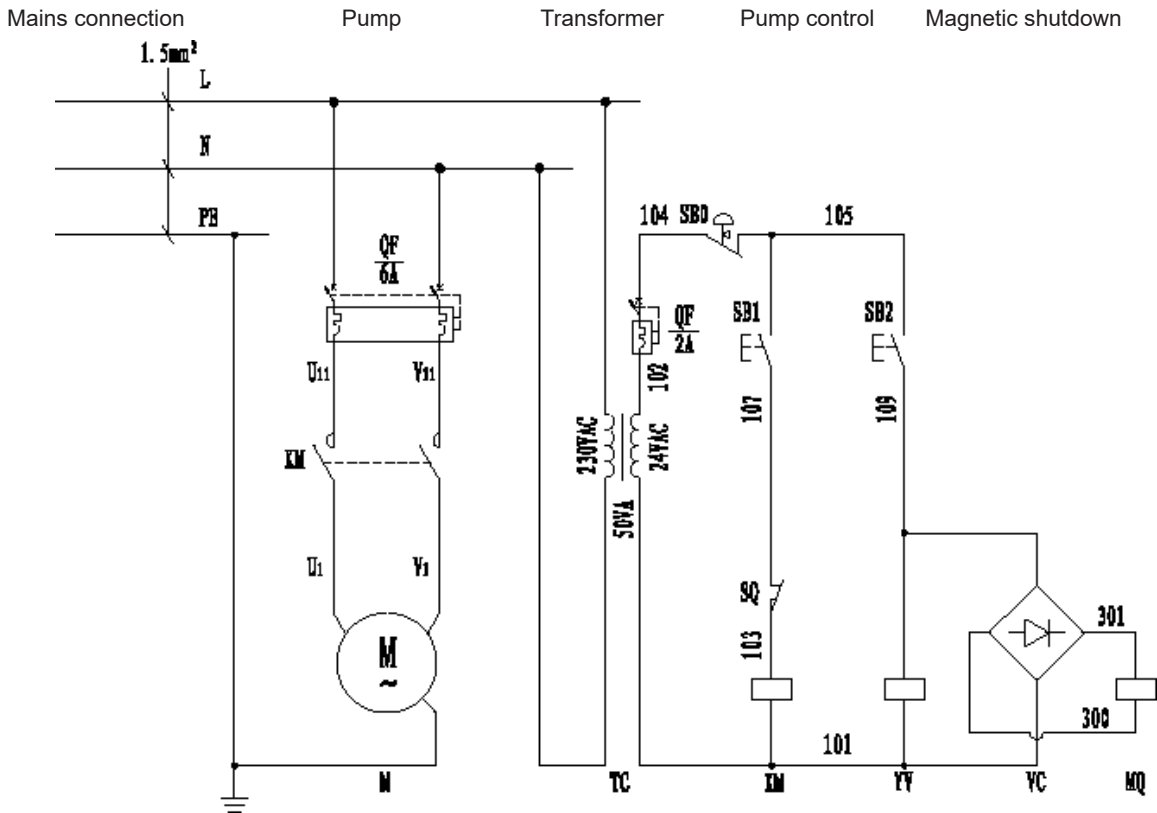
Mains connection Pump Transformer Pump control Magnetic shutdown

$1.5mm^2$

L

N

PE

QF
6A

U11 V11

KM

U1 V1

M
~

M

230VAC

50VA

24VAC

QF
2A

102

TC

104 SB0 105

SB1 SB2

107 109

SQ

103

301

300

101

KM YV VC MQ